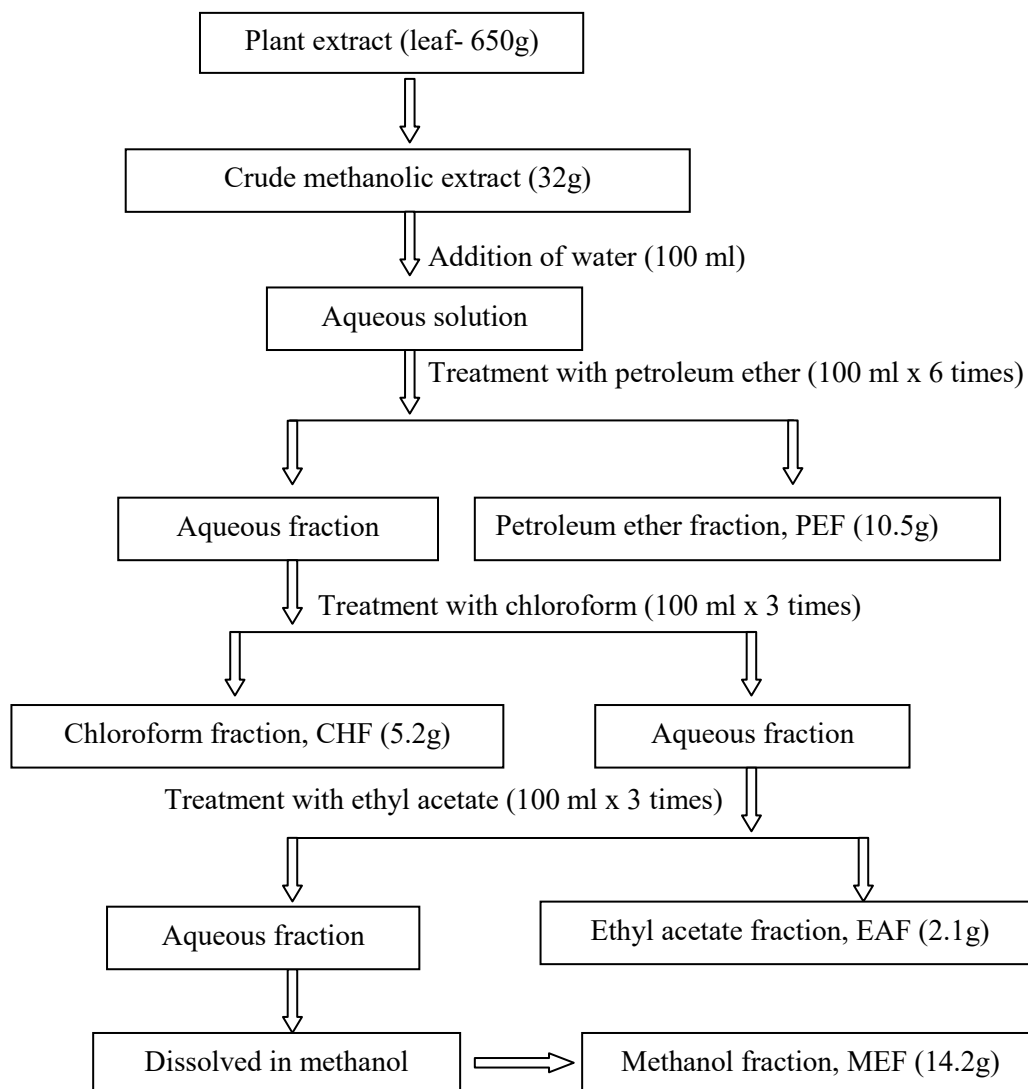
Plant extract (leaf- 650g)

Crude methanolic extract (32g)

Addition of water (100 ml)

Aqueous solution

Treatment with petroleum ether (100 ml x 6 times)

Aqueous fraction

Petroleum ether fraction, PEF (10.5g)

Treatment with chloroform (100 ml x 3 times)

Chloroform fraction, CHF (5.2g)

Aqueous fraction

Treatment with ethyl acetate (100 ml x 3 times)

Aqueous fraction

Ethyl acetate fraction, EAF (2.1g)

Dissolved in methanol

Methanol fraction, MEF (14.2g)